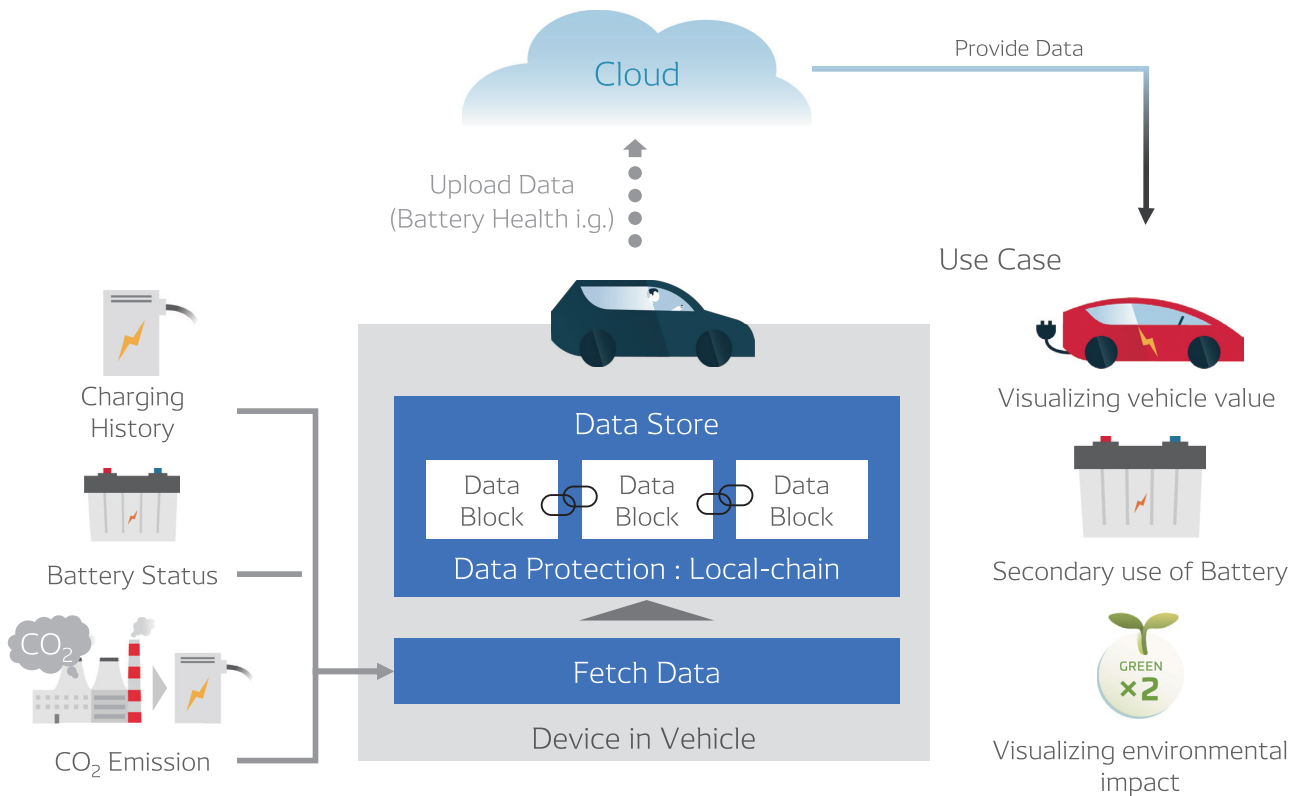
Cloud

Provide Data

Upload Data
(Battery Health i.g.)

Use Case

Charging History

Battery Status

$CO_2$

$CO_2$ Emission

Data Store

Data Block

Data Block

Data Block

Data Protection : Local-chain

Fetch Data

Device in Vehicle

Visualizing vehicle value

Secondary use of Battery

GREEN
×2

Visualizing environmental impact